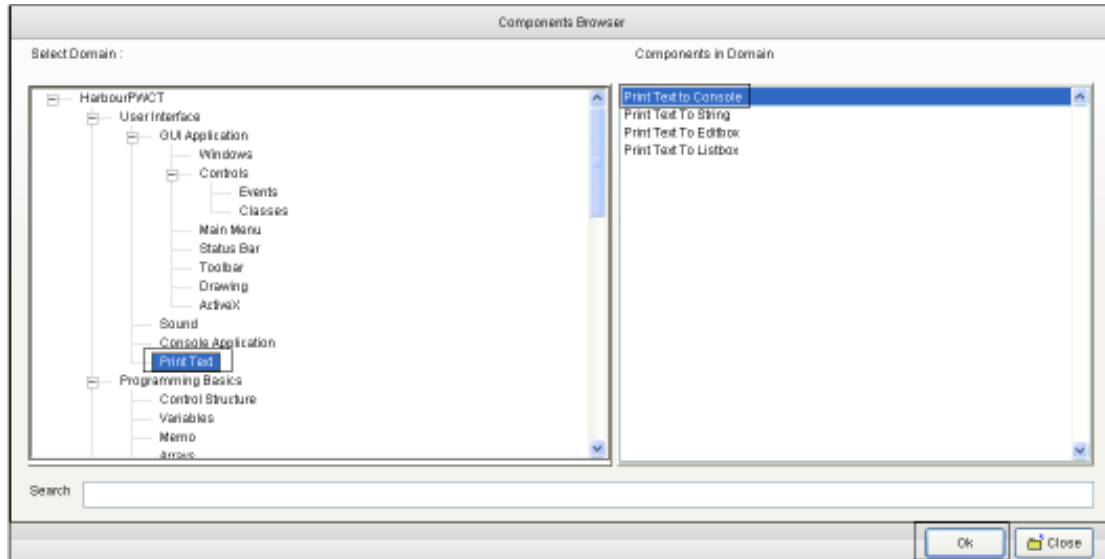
Components Browser

Select Domain :

Components in Domain

HarbourPWCT
User Interface
GUI Application
Windows
Controls
Events
Classes
Main Menu
Status Bar
Toolbar
Drawing
ActiveX
Sound
Console Application
Print Text
Programming Basics
Control Structure
Variables
Memo
Arrays

Print Text to Console
Print Text To String
Print Text To Editbox
Print Text To Listbox

Search

Ok
Close